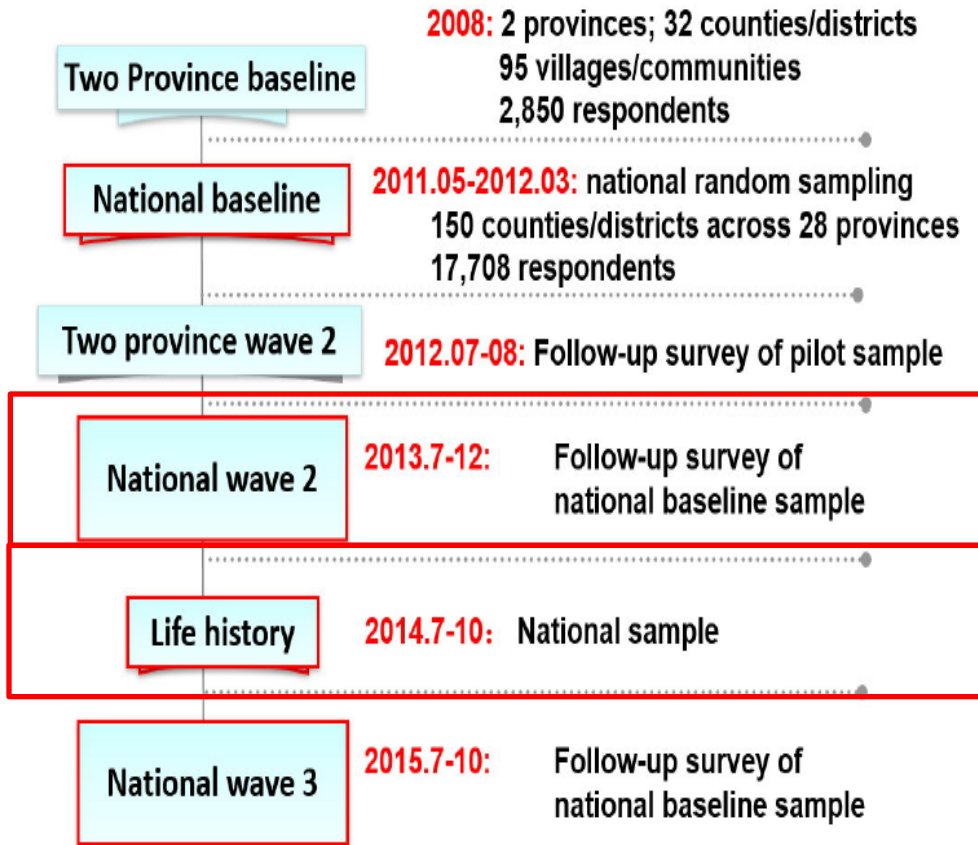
Two Province baseline

2008: 2 provinces; 32 counties/districts
95 villages/communities
2,850 respondents

National baseline

2011.05-2012.03: national random sampling
150 counties/districts across 28 provinces
17,708 respondents

Two province wave 2

2012.07-08: Follow-up survey of pilot sample

National wave 2

2013.7-12: Follow-up survey of national baseline sample

Life history

2014.7-10: National sample

National wave 3

2015.7-10: Follow-up survey of national baseline sample